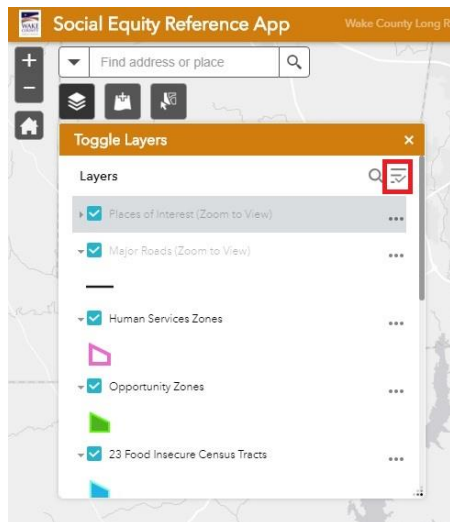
WAKE COUNTY

Social Equity Reference App

Wake County Long R

+

−

Find address or place

Toggle Layers

×

Layers

Places of Interest (Zoom to View)

...

Major Roads (Zoom to View)

...

Human Services Zones

...

Opportunity Zones

...

23 Food Insecure Census Tracts

...